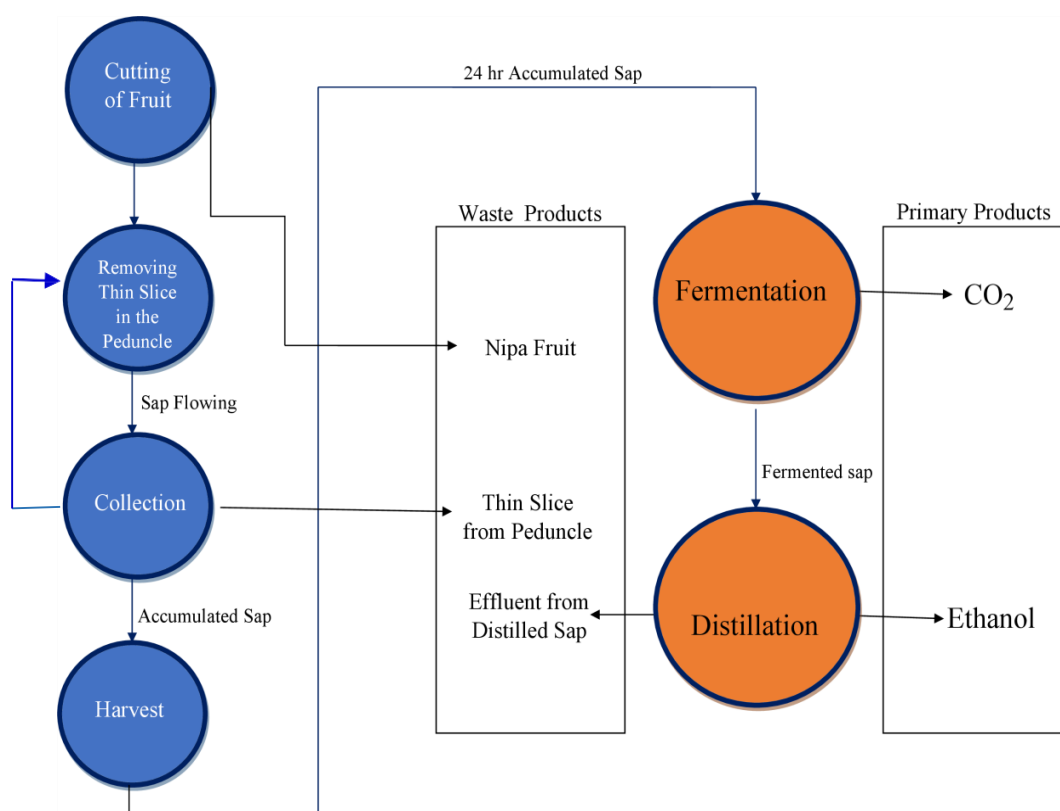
Cutting of Fruit

24 hr Accumulated Sap

Removing Thin Slice in the Peduncle

Sap Flowing

Collection

Accumulated Sap

Harvest

Waste Products

Nipa Fruit

Thin Slice from Peduncle

Effluent from Distilled Sap

Fermentation

Fermented sap

Distillation

Primary Products

$CO_2$

Ethanol